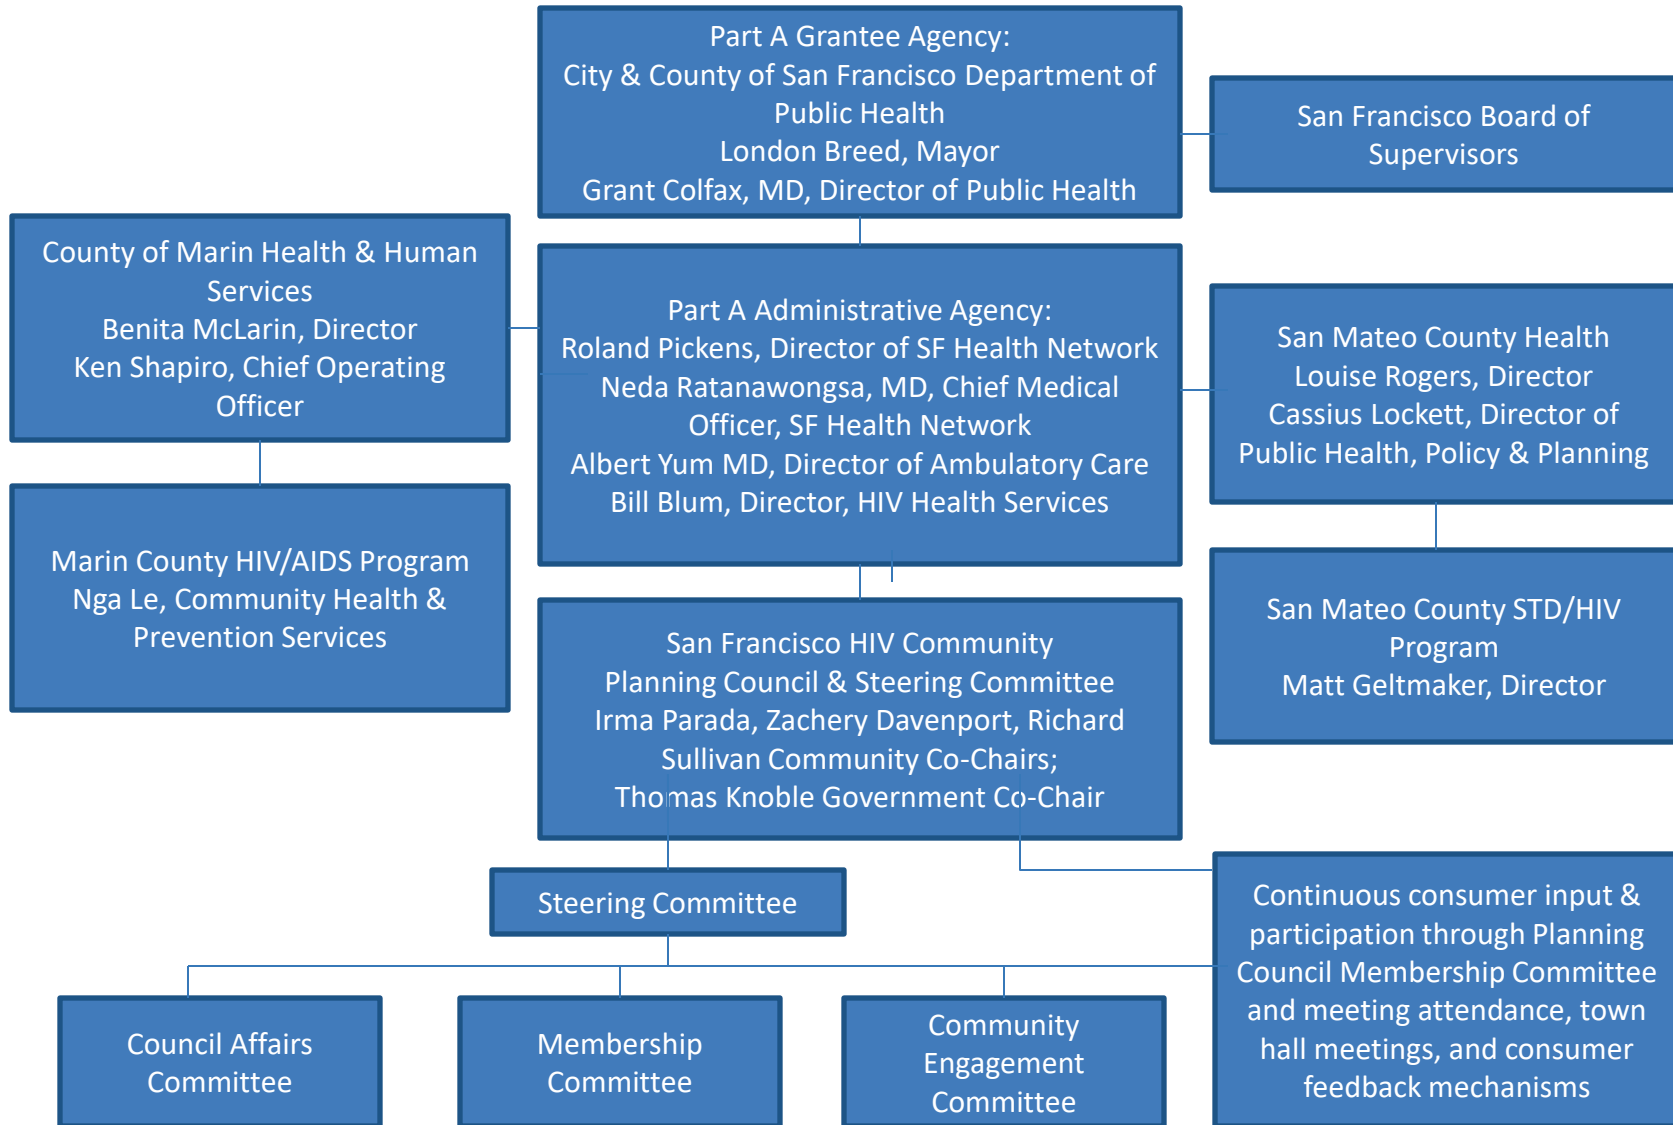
Part A Grantee Agency:
City & County of San Francisco Department of Public Health
London Breed, Mayor
Grant Colfax, MD, Director of Public Health

San Francisco Board of Supervisors

County of Marin Health & Human Services
Benita McLarin, Director
Ken Shapiro, Chief Operating Officer

Part A Administrative Agency:
Roland Pickens, Director of SF Health Network
Neda Ratanawongsa, MD, Chief Medical Officer, SF Health Network
Albert Yum MD, Director of Ambulatory Care
Bill Blum, Director, HIV Health Services

San Mateo County Health
Louise Rogers, Director
Cassius Lockett, Director of Public Health, Policy & Planning

Marin County HIV/AIDS Program
Nga Le, Community Health & Prevention Services

San Mateo County STD/HIV Program
Matt Geltmaker, Director

San Francisco HIV Community Planning Council & Steering Committee
Irma Parada, Zachery Davenport, Richard Sullivan Community Co-Chairs;
Thomas Knoble Government Co-Chair

Steering Committee

Continuous consumer input & participation through Planning Council Membership Committee and meeting attendance, town hall meetings, and consumer feedback mechanisms

Council Affairs Committee

Membership Committee

Community Engagement Committee